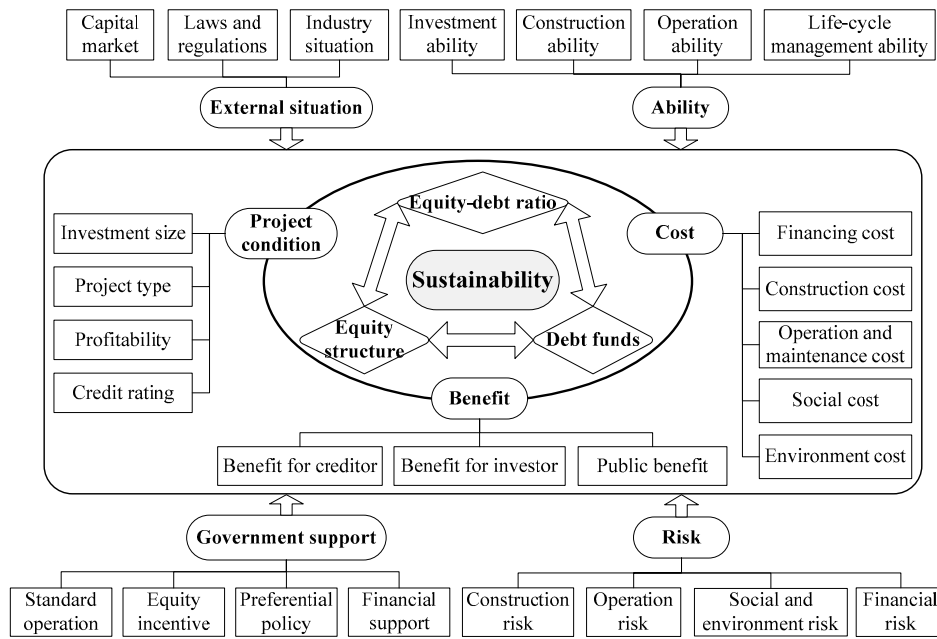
Capital market

Laws and regulations

Industry situation

Investment ability

Construction ability

Operation ability

Life-cycle management ability

External situation

Ability

Equity-debt ratio

Project condition

Cost

Investment size

Project type

Profitability

Credit rating

Sustainability

Equity structure

Debt funds

Financing cost

Construction cost

Operation and maintenance cost

Social cost

Environment cost

Benefit

Benefit for creditor

Benefit for investor

Public benefit

Government support

Risk

Standard operation

Equity incentive

Preferential policy

Financial support

Construction risk

Operation risk

Social and environment risk

Financial risk